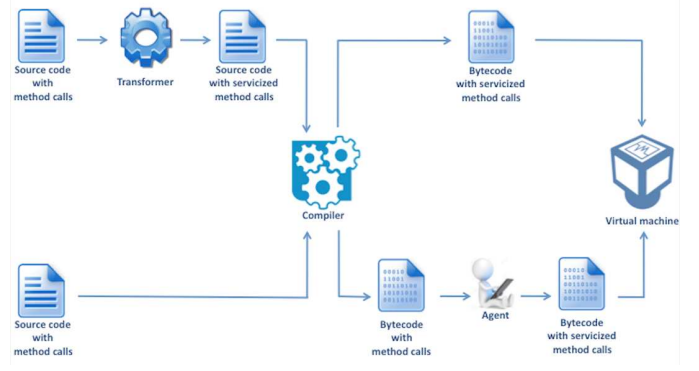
Source code with method calls

Transformer

Source code with servicized method calls

Bytecode with servicized method calls

Compiler

Virtual machine

Source code with method calls

Bytecode with method calls

Agent

Bytecode with servicized method calls